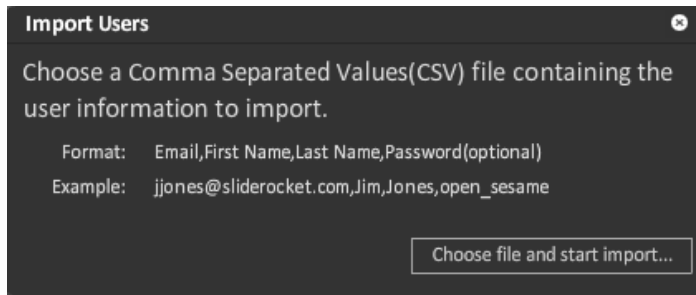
Import Users

Choose a Comma Separated Values(CSV) file containing the user information to import.

Format: Email,First Name,Last Name,Password(optional)

Example: jjones@sliderocket.com,Jim,Jones,open_sesame

Choose file and start import...